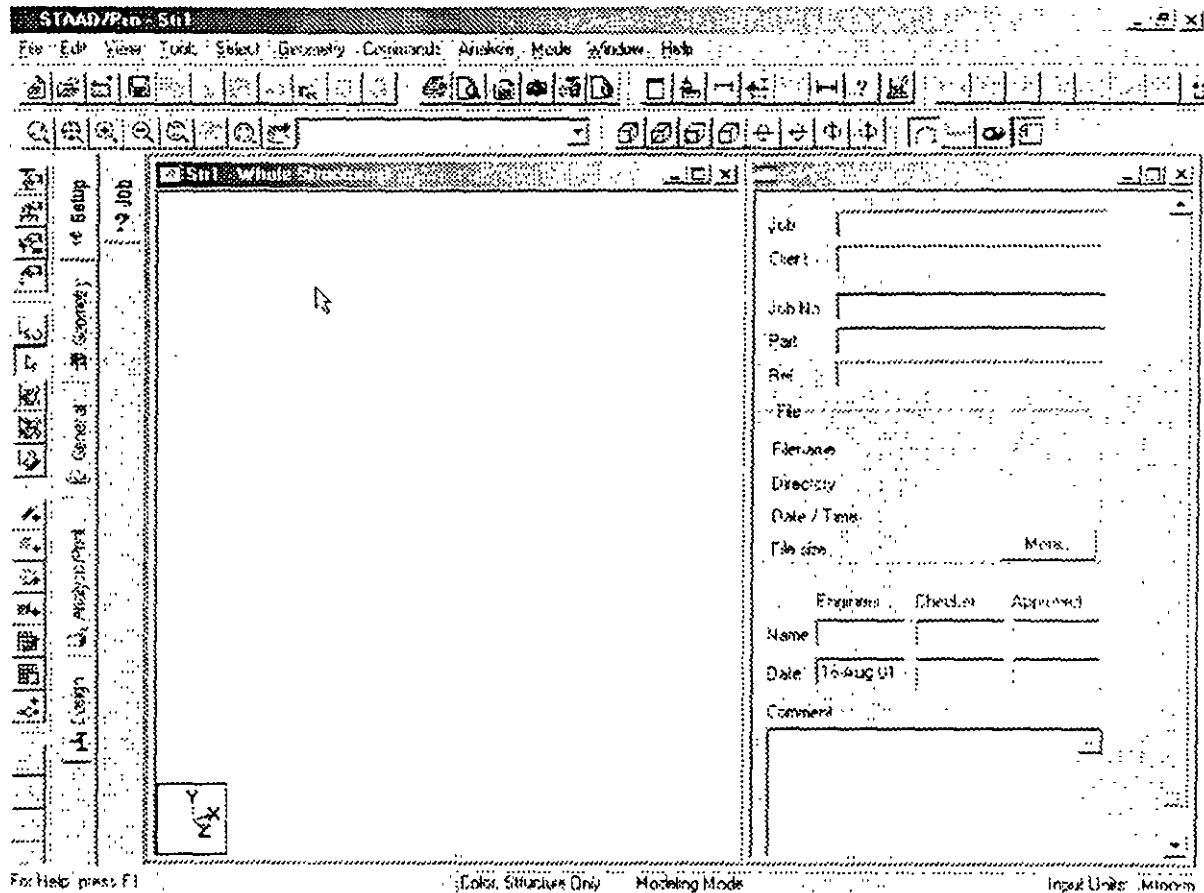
STAAD/Pro - St1

File Edit View Tools Select Geometry Commands Analyze Mode Window Help

Setup
General
Geometry
Analysis/Print
Design

Job

St1 - Whole Structure

Job
Client
Job No
Part
Ref
File
Filename
Directory
Date / Time
File size
More...
Engineer
Checker
Approved
Name
Date 16-Aug-01
Comment

Y
X
Z

For Help, press F1
Color, Structure Only
Modeling Mode
Input Units: Kn-mm